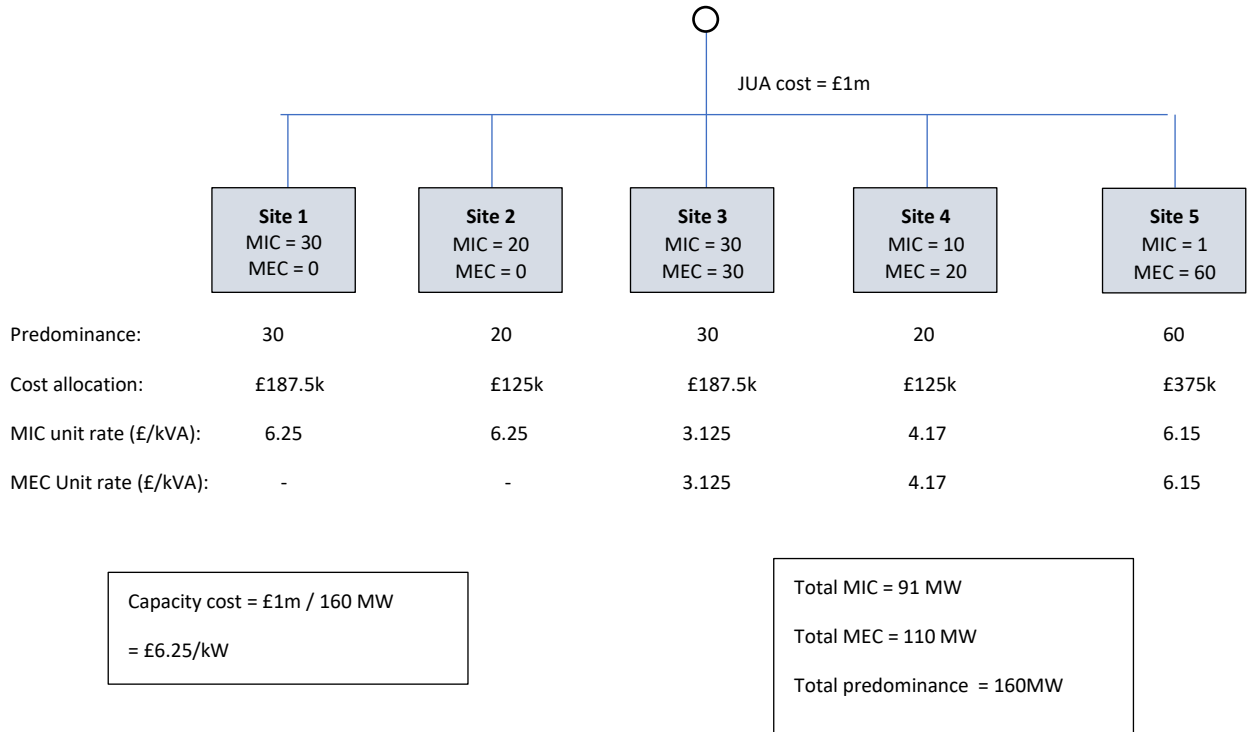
JUA cost = £1m

**Site 1**
MIC = 30
MEC = 0

**Site 2**
MIC = 20
MEC = 0

**Site 3**
MIC = 30
MEC = 30

**Site 4**
MIC = 10
MEC = 20

**Site 5**
MIC = 1
MEC = 60

| | | | | | |
|---|---|---|---|---|---|
| Predominance: | 30 | 20 | 30 | 20 | 60 |
| Cost allocation: | £187.5k | £125k | £187.5k | £125k | £375k |
| MIC unit rate (£/kVA): | 6.25 | 6.25 | 3.125 | 4.17 | 6.15 |
| MEC Unit rate (£/kVA): | - | - | 3.125 | 4.17 | 6.15 |

Capacity cost = £1m / 160 MW

= £6.25/kW

Total MIC = 91 MW

Total MEC = 110 MW

Total predominance = 160MW